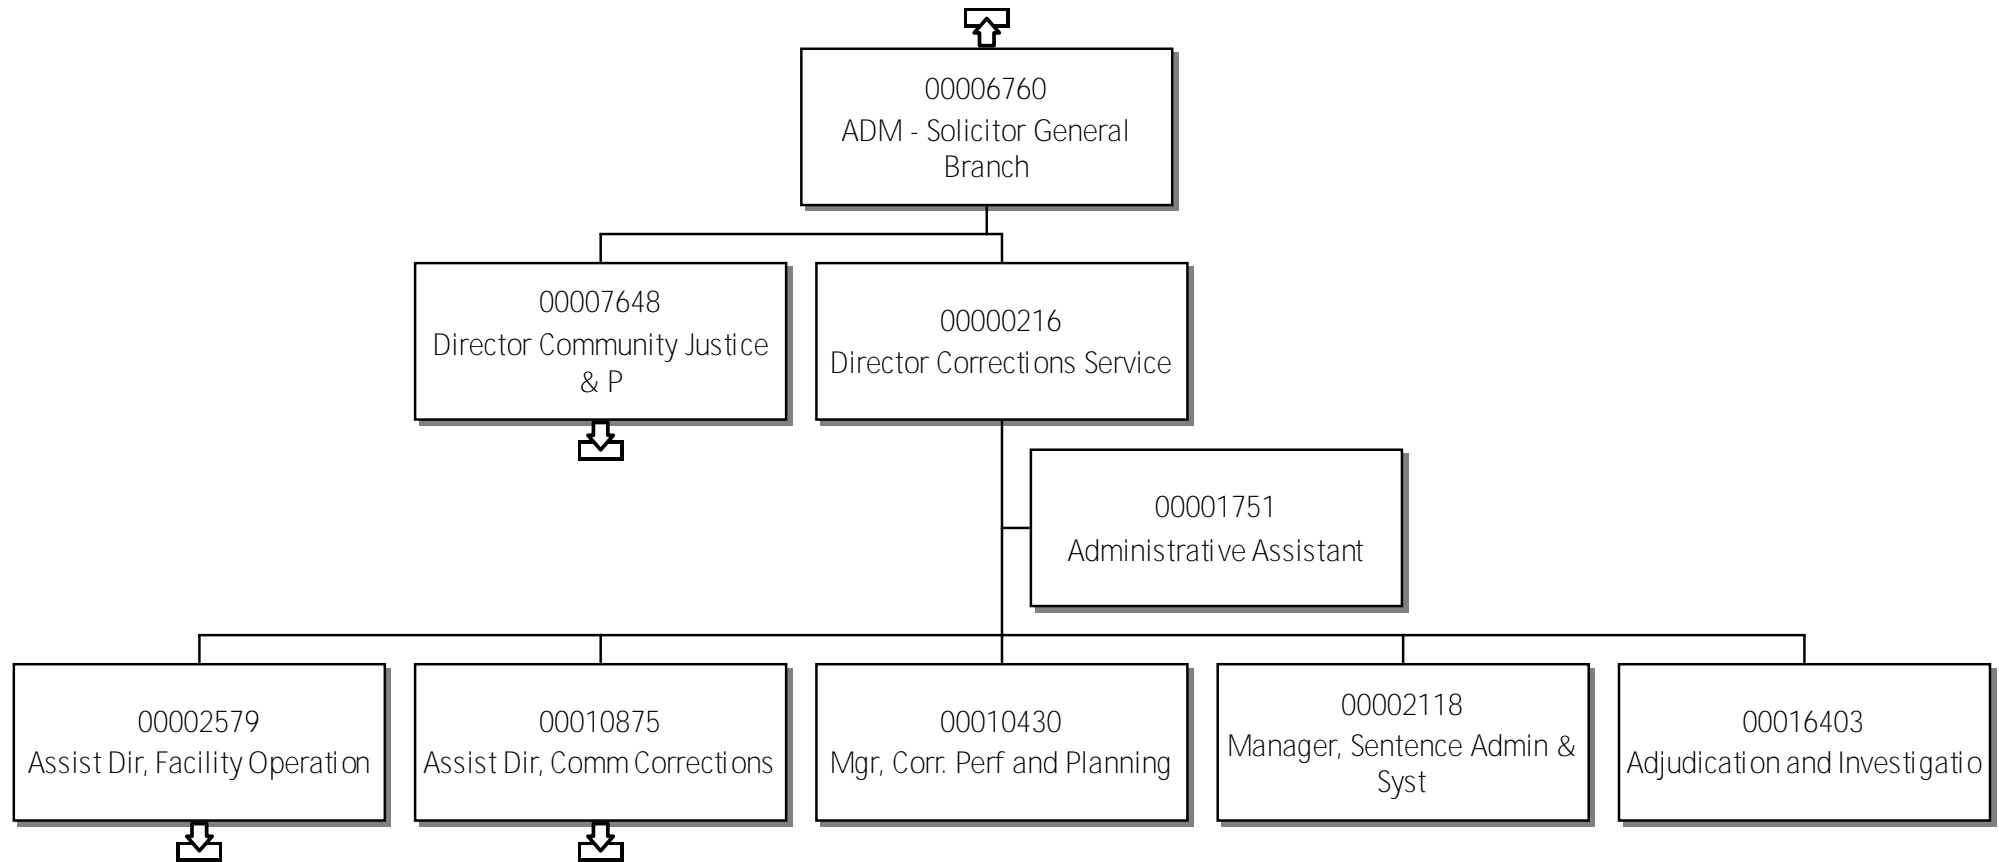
00006760
ADM - Solicitor General Branch

00007648
Director Community Justice & P

00000216
Director Corrections Service

00001751
Administrative Assistant

00002579
Assist Dir, Facility Operation

00010875
Assist Dir, Comm Corrections

00010430
Mgr, Corr. Perf and Planning

00002118
Manager, Sentence Admin & Syst

00016403
Adjudication and Investigatio